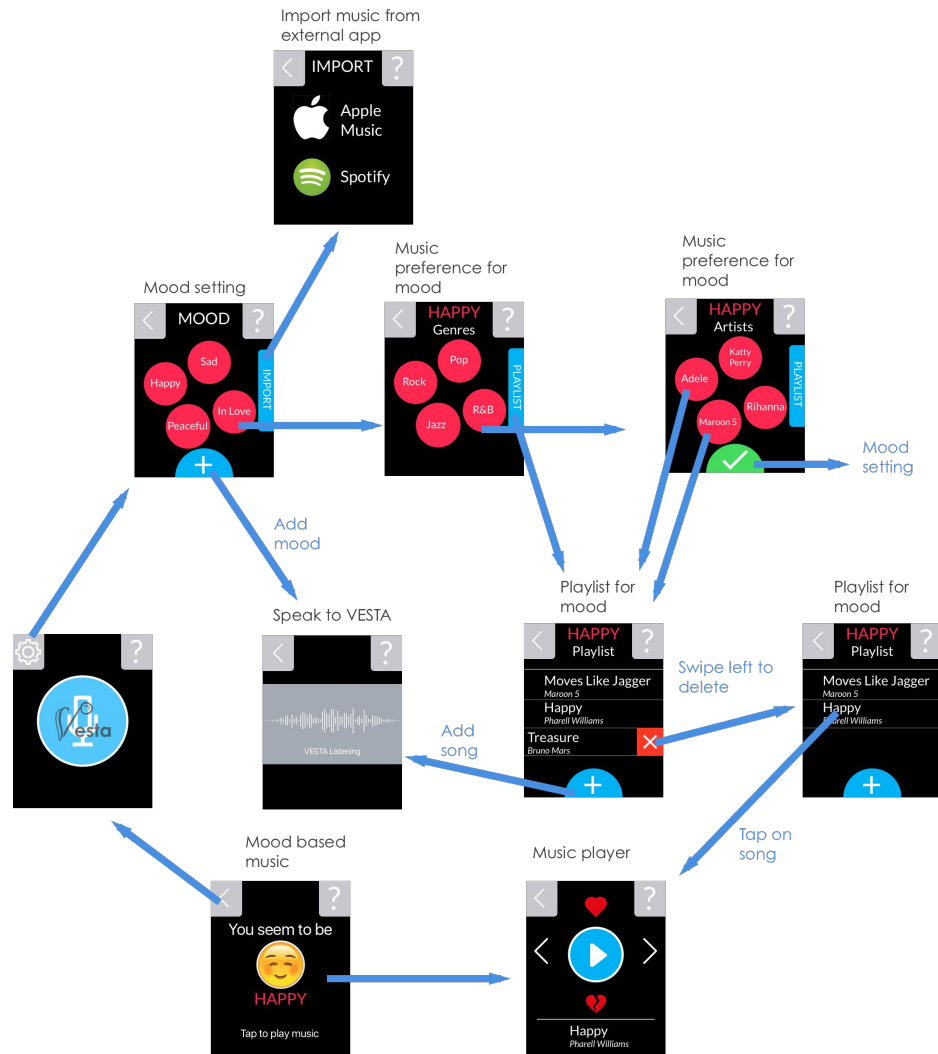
Import music from external app

IMPORT

?

Apple Music

Spotify

Mood setting

MOOD

?

Sad

Happy

In Love

Peaceful

IMPORT

+

Music preference for mood

HAPPY

Genres

?

Pop

Rock

R&B

Jazz

PLAYLIST

Music preference for mood

HAPPY

Artists

?

Katty Perry

Adele

Rihanna

Maroon 5

PLAYLIST

Mood setting

Add mood

Speak to VESTA

?

VESTA Listening

?

VESTA

Playlist for mood

HAPPY

Playlist

?

Moves Like Jagger

Maroon 5

Happy

Pharell Williams

Treasure

Bruno Mars

+

Swipe left to delete

Add song

Playlist for mood

HAPPY

Playlist

?

Moves Like Jagger

Maroon 5

Happy

Pharell Williams

+

Tap on song

Mood based music

?

You seem to be

HAPPY

Tap to play music

Music player

?

Happy

Pharell Williams